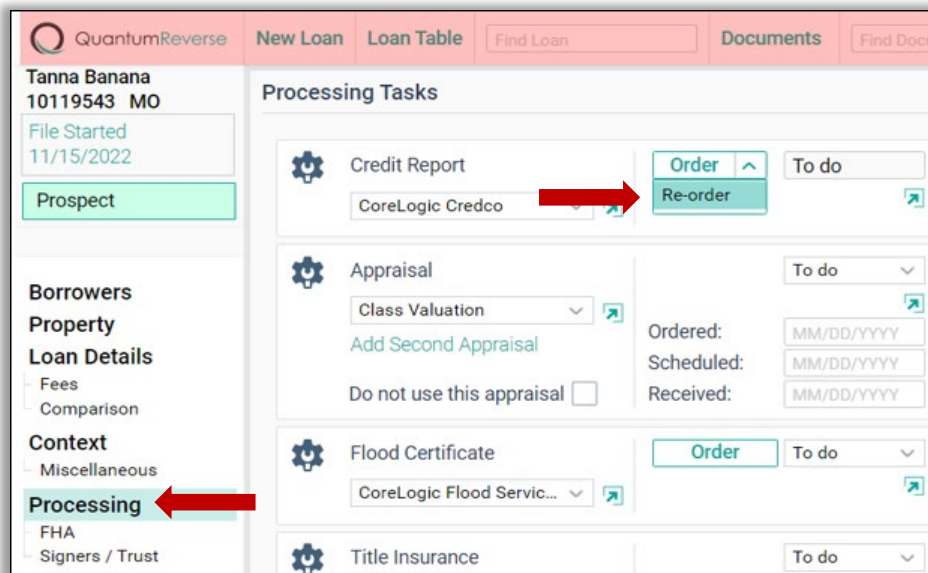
QuantumReverse New Loan Loan Table Find Loan Documents Find Doc

Tanna Banana
10119543 MO

File Started
11/15/2022

Prospect

Borrowers
Property
Loan Details
Fees
Comparison
Context
Miscellaneous
Processing
FHA
Signers / Trust

Processing Tasks

Credit Report
CoreLogic Credco
Order
Re-order
To do

Appraisal
Class Valuation
Add Second Appraisal
Do not use this appraisal
To do
Ordered: MM/DD/YYYY
Scheduled: MM/DD/YYYY
Received: MM/DD/YYYY

Flood Certificate
CoreLogic Flood Servic...
Order
To do

Title Insurance
To do